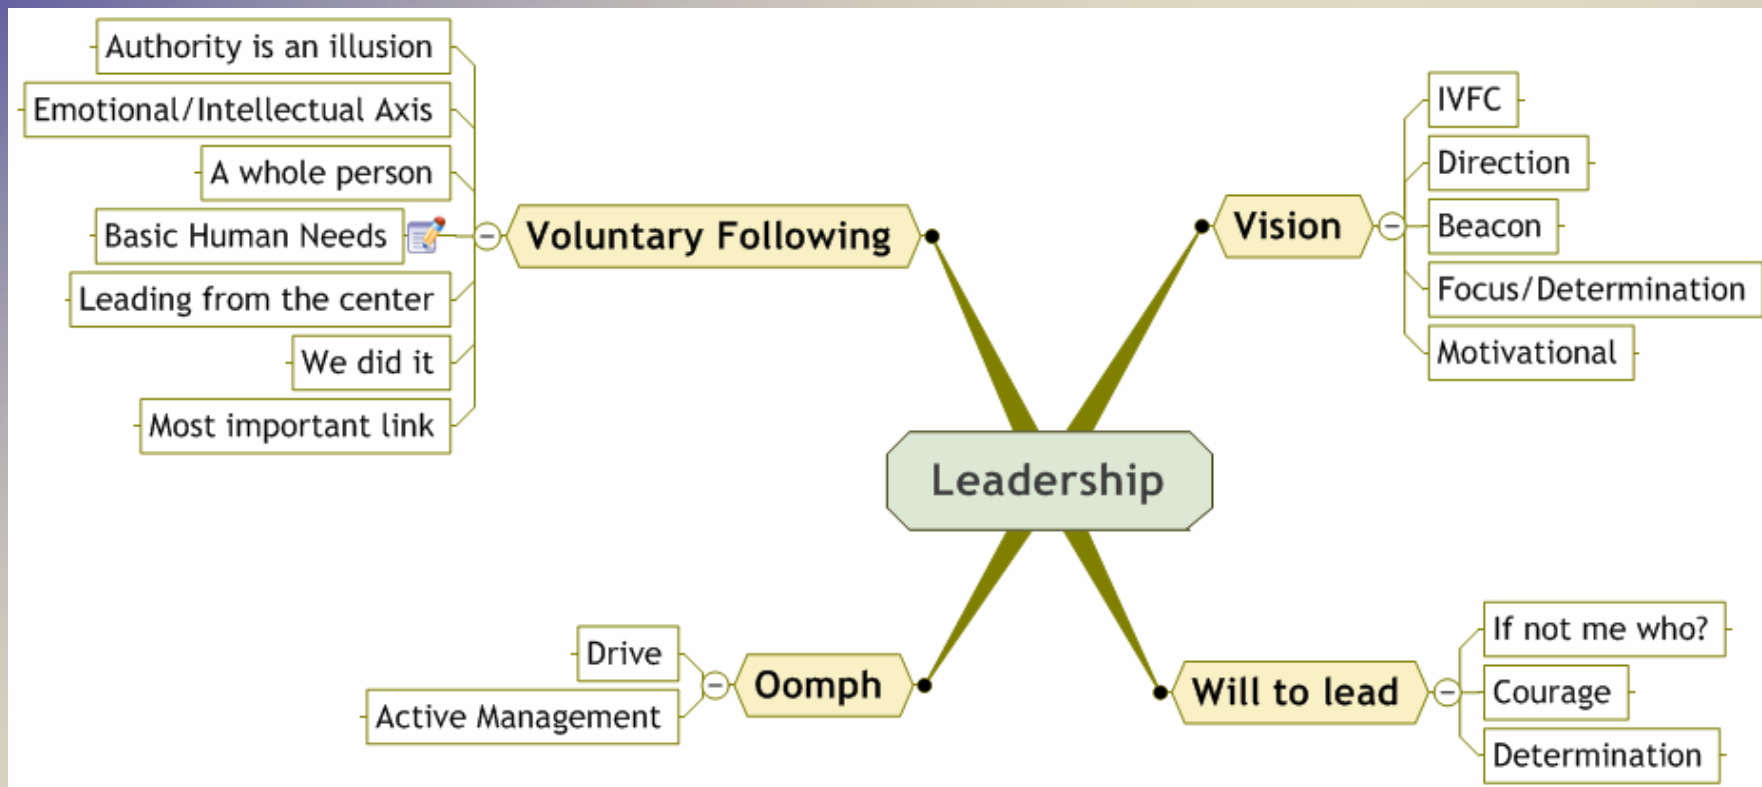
Leadership

Voluntary Following
Authority is an illusion
Emotional/Intellectual Axis
A whole person
Basic Human Needs
Leading from the center
We did it
Most important link

Vision
IVFC
Direction
Beacon
Focus/Determination
Motivational

Oomph
Drive
Active Management

Will to lead
If not me who?
Courage
Determination